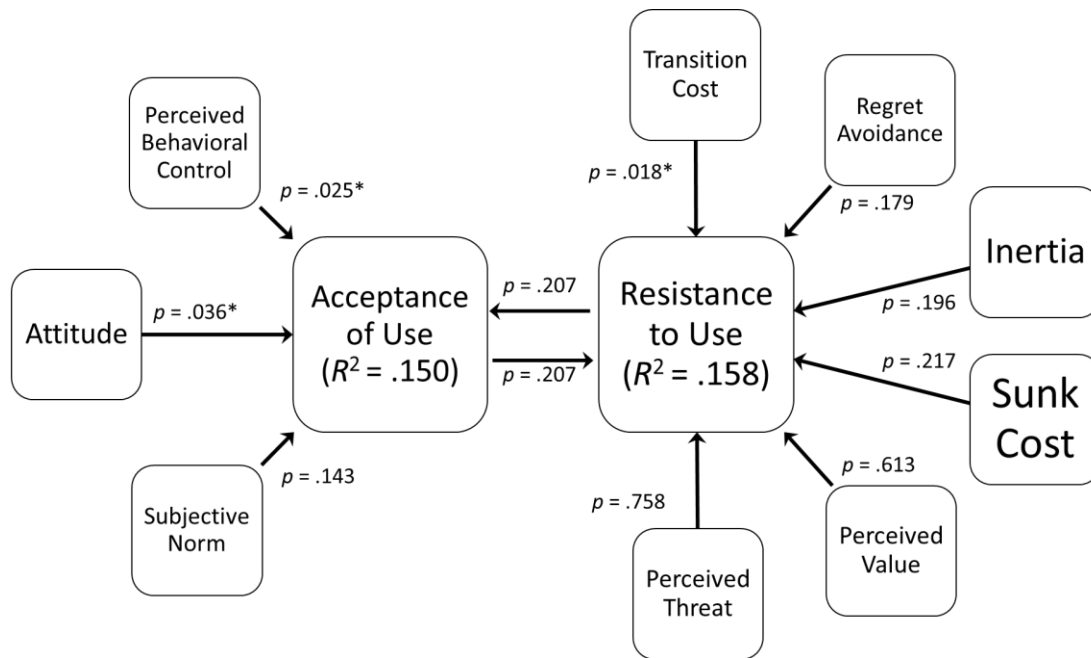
Perceived Behavioral Control

$p$ = .025*

Attitude

$p$ = .036*

Subjective Norm

$p$ = .143

Acceptance of Use
($R^2$ = .150)

$p$ = .207

$p$ = .207

Transition Cost

$p$ = .018*

Regret Avoidance

$p$ = .179

Resistance to Use
($R^2$ = .158)

Inertia

$p$ = .196

$p$ = .217

Sunk Cost

$p$ = .613

Perceived Value

$p$ = .758

Perceived Threat